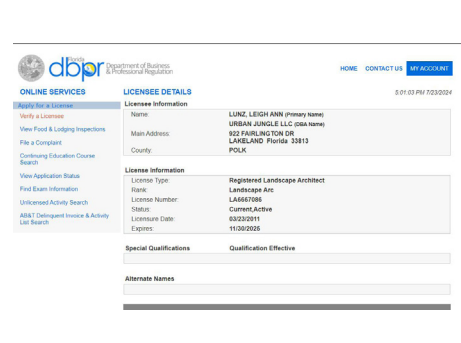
dbpr Florida Department of Business & Professional Regulation

HOME CONTACT US MY ACCOUNT

ONLINE SERVICES

Apply for a License

Verify a License

View Food & Lodging Inspections

File a Complaint

Continuing Education Course Search

View Application Status

Find Exam Information

Unlicensed Activity Search

AB&T Delinquent Invoice & Activity List Search

LICENSEE DETAILS

5:01:03 PM 7/23/2024

Licensee Information

| | |
|---|---|
| Name: | LUNZ, LEIGH ANN (Primary Name) |
| | URBAN JUNGLE LLC (DBA Name) |
| Main Address: | 922 FAIRLINGTON DR LAKELAND Florida 33813 |
| County: | POLK |

License Information

| | |
|---|---|
| License Type: | Registered Landscape Architect |
| Rank: | Landscape Arc |
| License Number: | LA6667086 |
| Status: | Current,Active |
| Licensure Date: | 03/23/2011 |
| Expires: | 11/30/2025 |

Special Qualifications Qualification Effective

Alternate Names